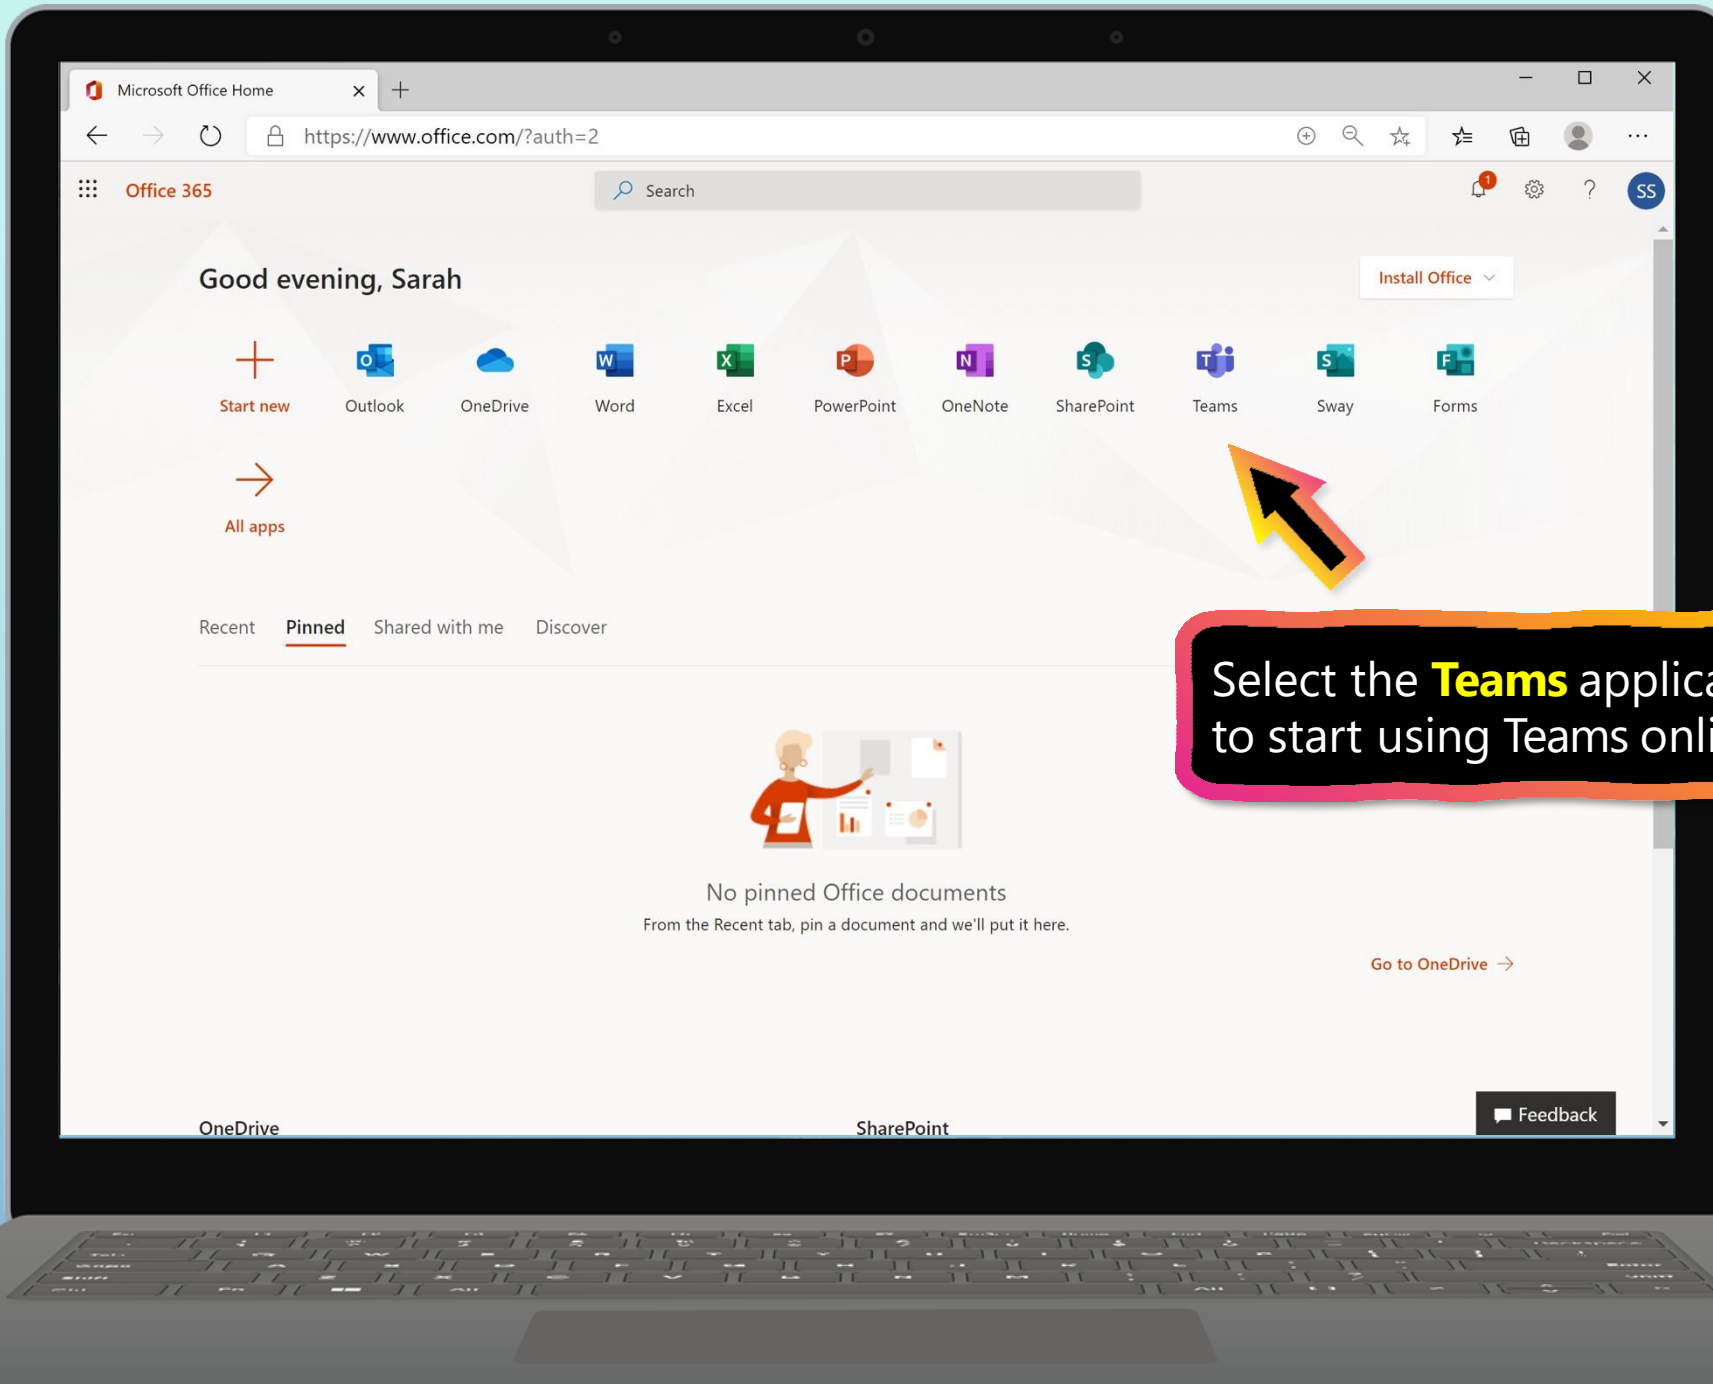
Microsoft Office Home

https://www.office.com/?auth=2

Office 365

Search

1

SS

Good evening, Sarah

Install Office

Start new

Outlook

OneDrive

Word

Excel

PowerPoint

OneNote

SharePoint

Teams

Sway

Forms

All apps

Recent

Pinned

Shared with me

Discover

Select the **Teams** applica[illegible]
to start using Teams onli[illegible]

No pinned Office documents

From the Recent tab, pin a document and we'll put it here.

Go to OneDrive →

Feedback

OneDrive

SharePoint